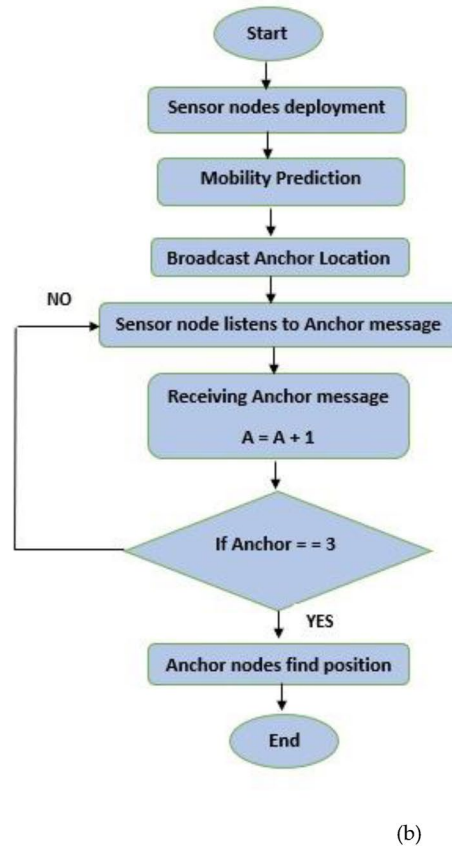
Start

Sensor nodes deployment

Mobility Prediction

Broadcast Anchor Location

NO

Sensor node listens to Anchor message

Receiving Anchor message

A = A + 1

If Anchor = = 3

YES

Anchor nodes find position

End

(b)